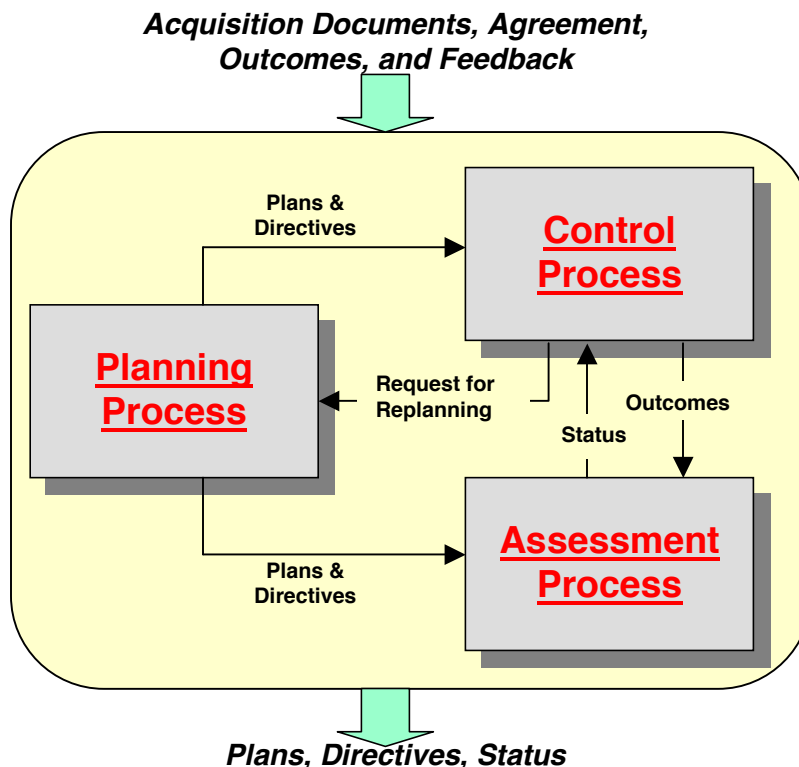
Acquisition Documents, Agreement, Outcomes, and Feedback

Plans & Directives

Control Process

Planning Process

Request for Replanning

Outcomes

Status

Assessment Process

Plans & Directives

Plans, Directives, Status